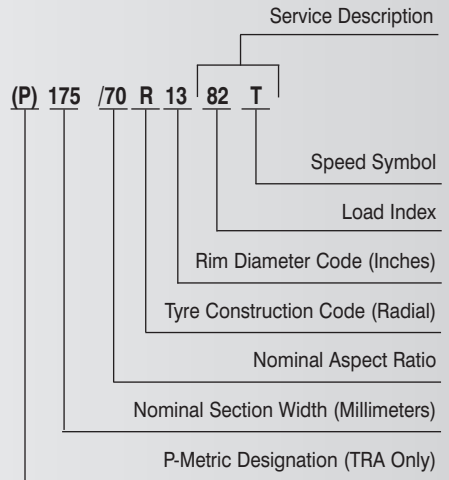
Service Description

(P) 175 /70 R 13 82 T

Speed Symbol

Load Index

Rim Diameter Code (Inches)

Tyre Construction Code (Radial)

Nominal Aspect Ratio

Nominal Section Width (Millimeters)

P-Metric Designation (TRA Only)